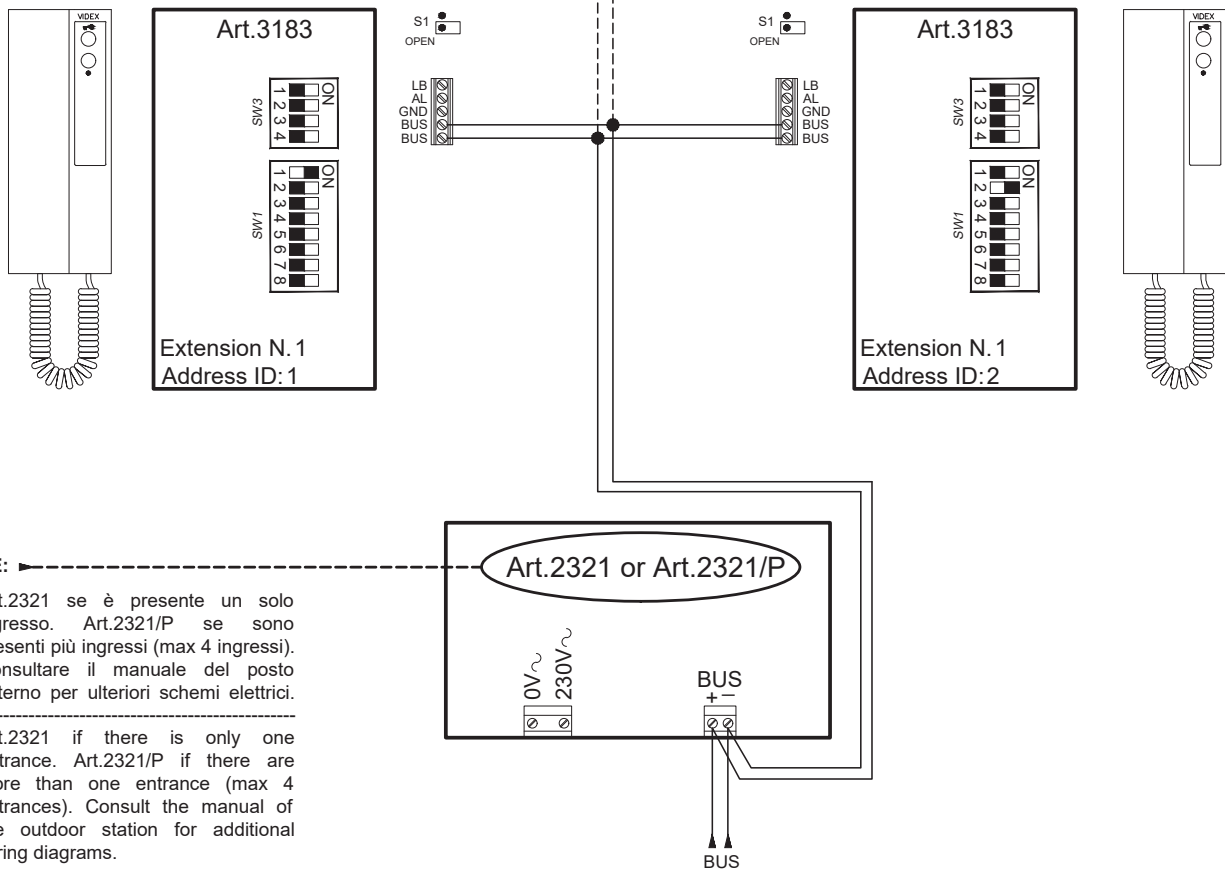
VIDEX

Art.3183

ON
1 2 3 4
SW3

ON
1 2 3 4 5 6 7 8
SW1

Extension N. 1
Address ID: 1

S1
OPEN

LB
AL
GND
BUS
BUS

S1
OPEN

LB
AL
GND
BUS
BUS

Art.3183

ON
1 2 3 4
SW3

ON
1 2 3 4 5 6 7 8
SW1

Extension N. 1
Address ID: 2

VIDEX

E:

rt.2321 se è presente un solo ingresso. Art.2321/P se sono resenti più ingressi (max 4 ingressi). onsultare il manuale del posto sterno per ulteriori schemi elettrici.

rt.2321 if there is only one ntrance. Art.2321/P if there are ore than one entrance (max 4 ntrances). Consult the manual of e outdoor station for additional iring diagrams.

Art.2321 or Art.2321/P

0V~
230V~

BUS
+ −

BUS